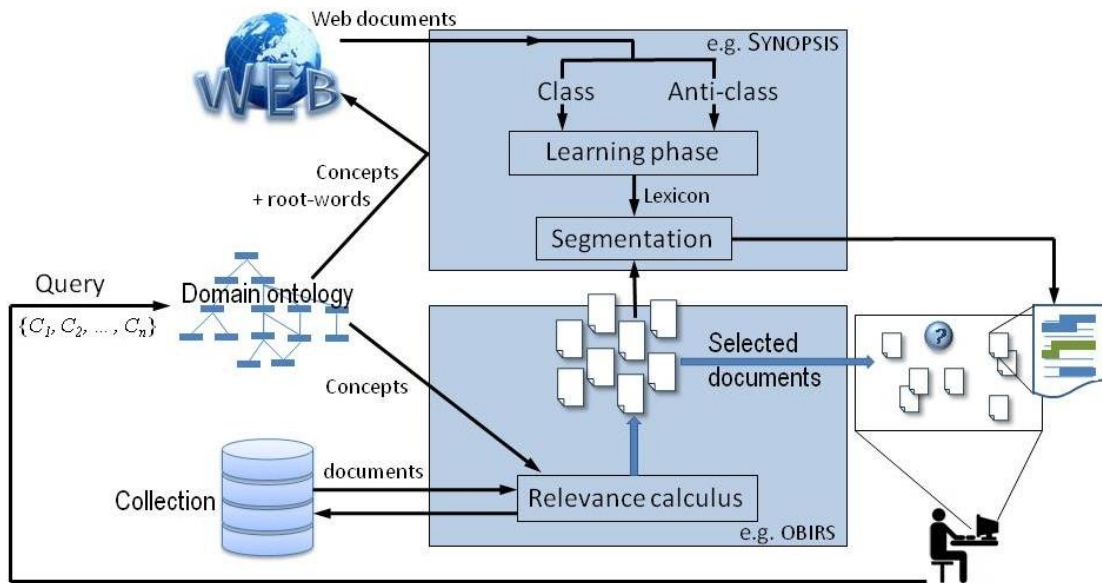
Web documents

WEB

e.g. SYNOPSIS

Class

Anti-class

Learning phase

Lexicon

Segmentation

Concepts + root-words

Query

$\{C_1, C_2, \ldots, C_n\}$

Domain ontology

Concepts

Selected documents

?

documents

Collection

Relevance calculus

e.g. OBIRS